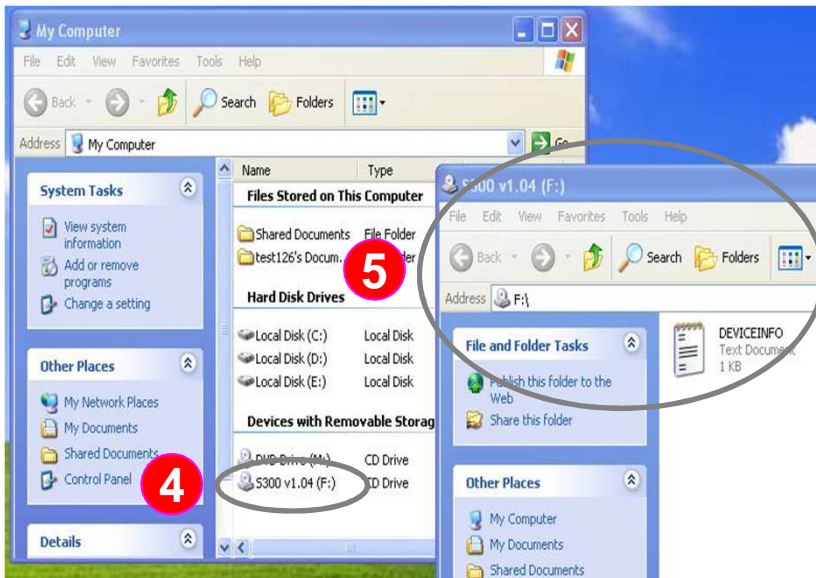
My Computer

File Edit View Favorites Tools Help

Back Search Folders

Address My Computer Go

System Tasks

View system information

Add or remove programs

Change a setting

Other Places

My Network Places

My Documents

Shared Documents

Control Panel

Details

Name Type

Files Stored on This Computer

Shared Documents File Folder

test126's Docum... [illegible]lder

Hard Disk Drives

Local Disk (C:) Local Disk

Local Disk (D:) Local Disk

Local Disk (E:) Local Disk

Devices with Removable Storag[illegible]

DVD Drive (M:) CD Drive

S300 v1.04 (F:) CD Drive

4

5

S300 v1.04 (F:)

File Edit View Favorites Tools Help

Back Search Folders

Address F:\

File and Folder Tasks

Publish this folder to the Web

Share this folder

Other Places

My Computer

My Documents

Shared Documents

DEVICEINFO
Text Document
1 KB